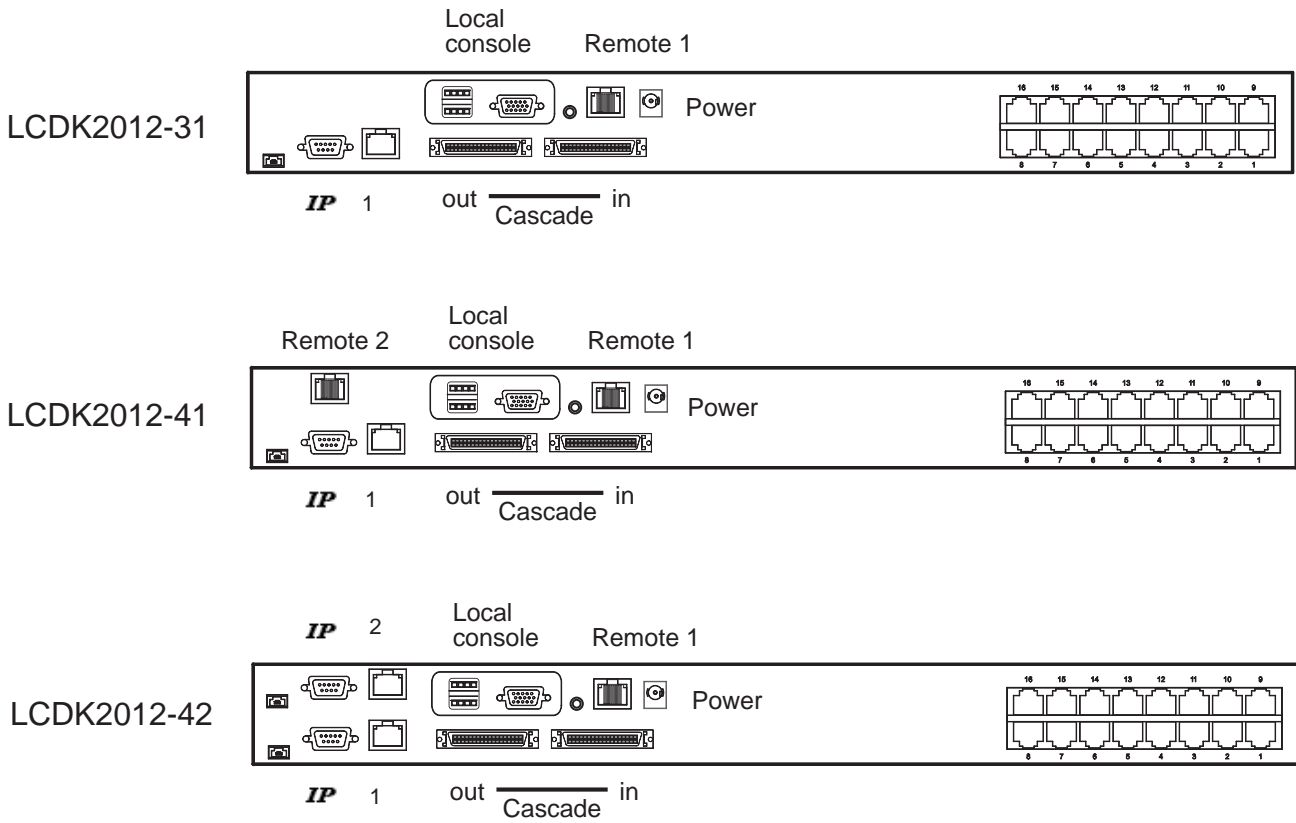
Local console

Remote 1

LCDK2012-31

Power

16 15 14 13 12 11 10 9

8 7 6 5 4 3 2 1

IP 1

out Cascade in

Remote 2

Local console

Remote 1

LCDK2012-41

Power

16 15 14 13 12 11 10 9

8 7 6 5 4 3 2 1

IP 1

out Cascade in

IP 2

Local console

Remote 1

LCDK2012-42

Power

16 15 14 13 12 11 10 9

8 7 6 5 4 3 2 1

IP 1

out Cascade in